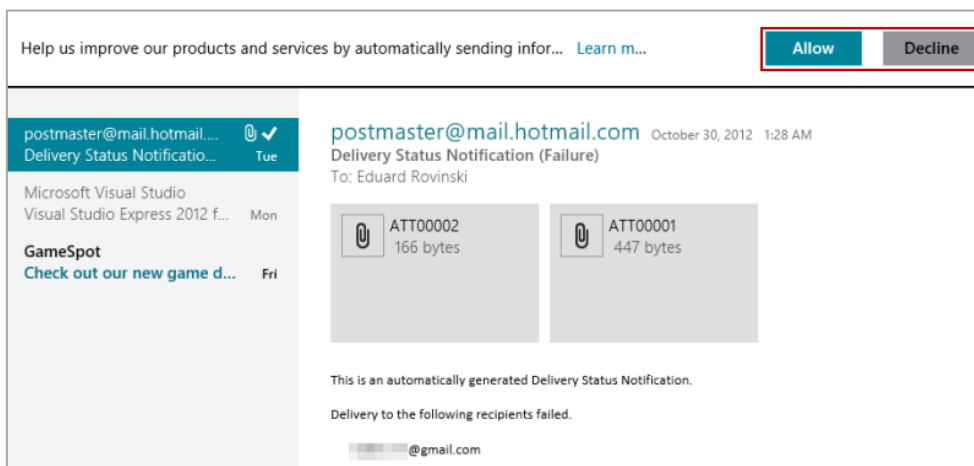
Help us improve our products and services by automatically sending infor... Learn m...

Allow

Decline

postmaster@mail.hotmail....
Delivery Status Notificatio... Tue

Microsoft Visual Studio
Visual Studio Express 2012 f... Mon

GameSpot
Check out our new game d... Fri

postmaster@mail.hotmail.com October 30, 2012 1:28 AM
Delivery Status Notification (Failure)
To: Eduard Rovinski

ATT00002
166 bytes

ATT00001
447 bytes

This is an automatically generated Delivery Status Notification.

Delivery to the following recipients failed.

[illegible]@gmail.com